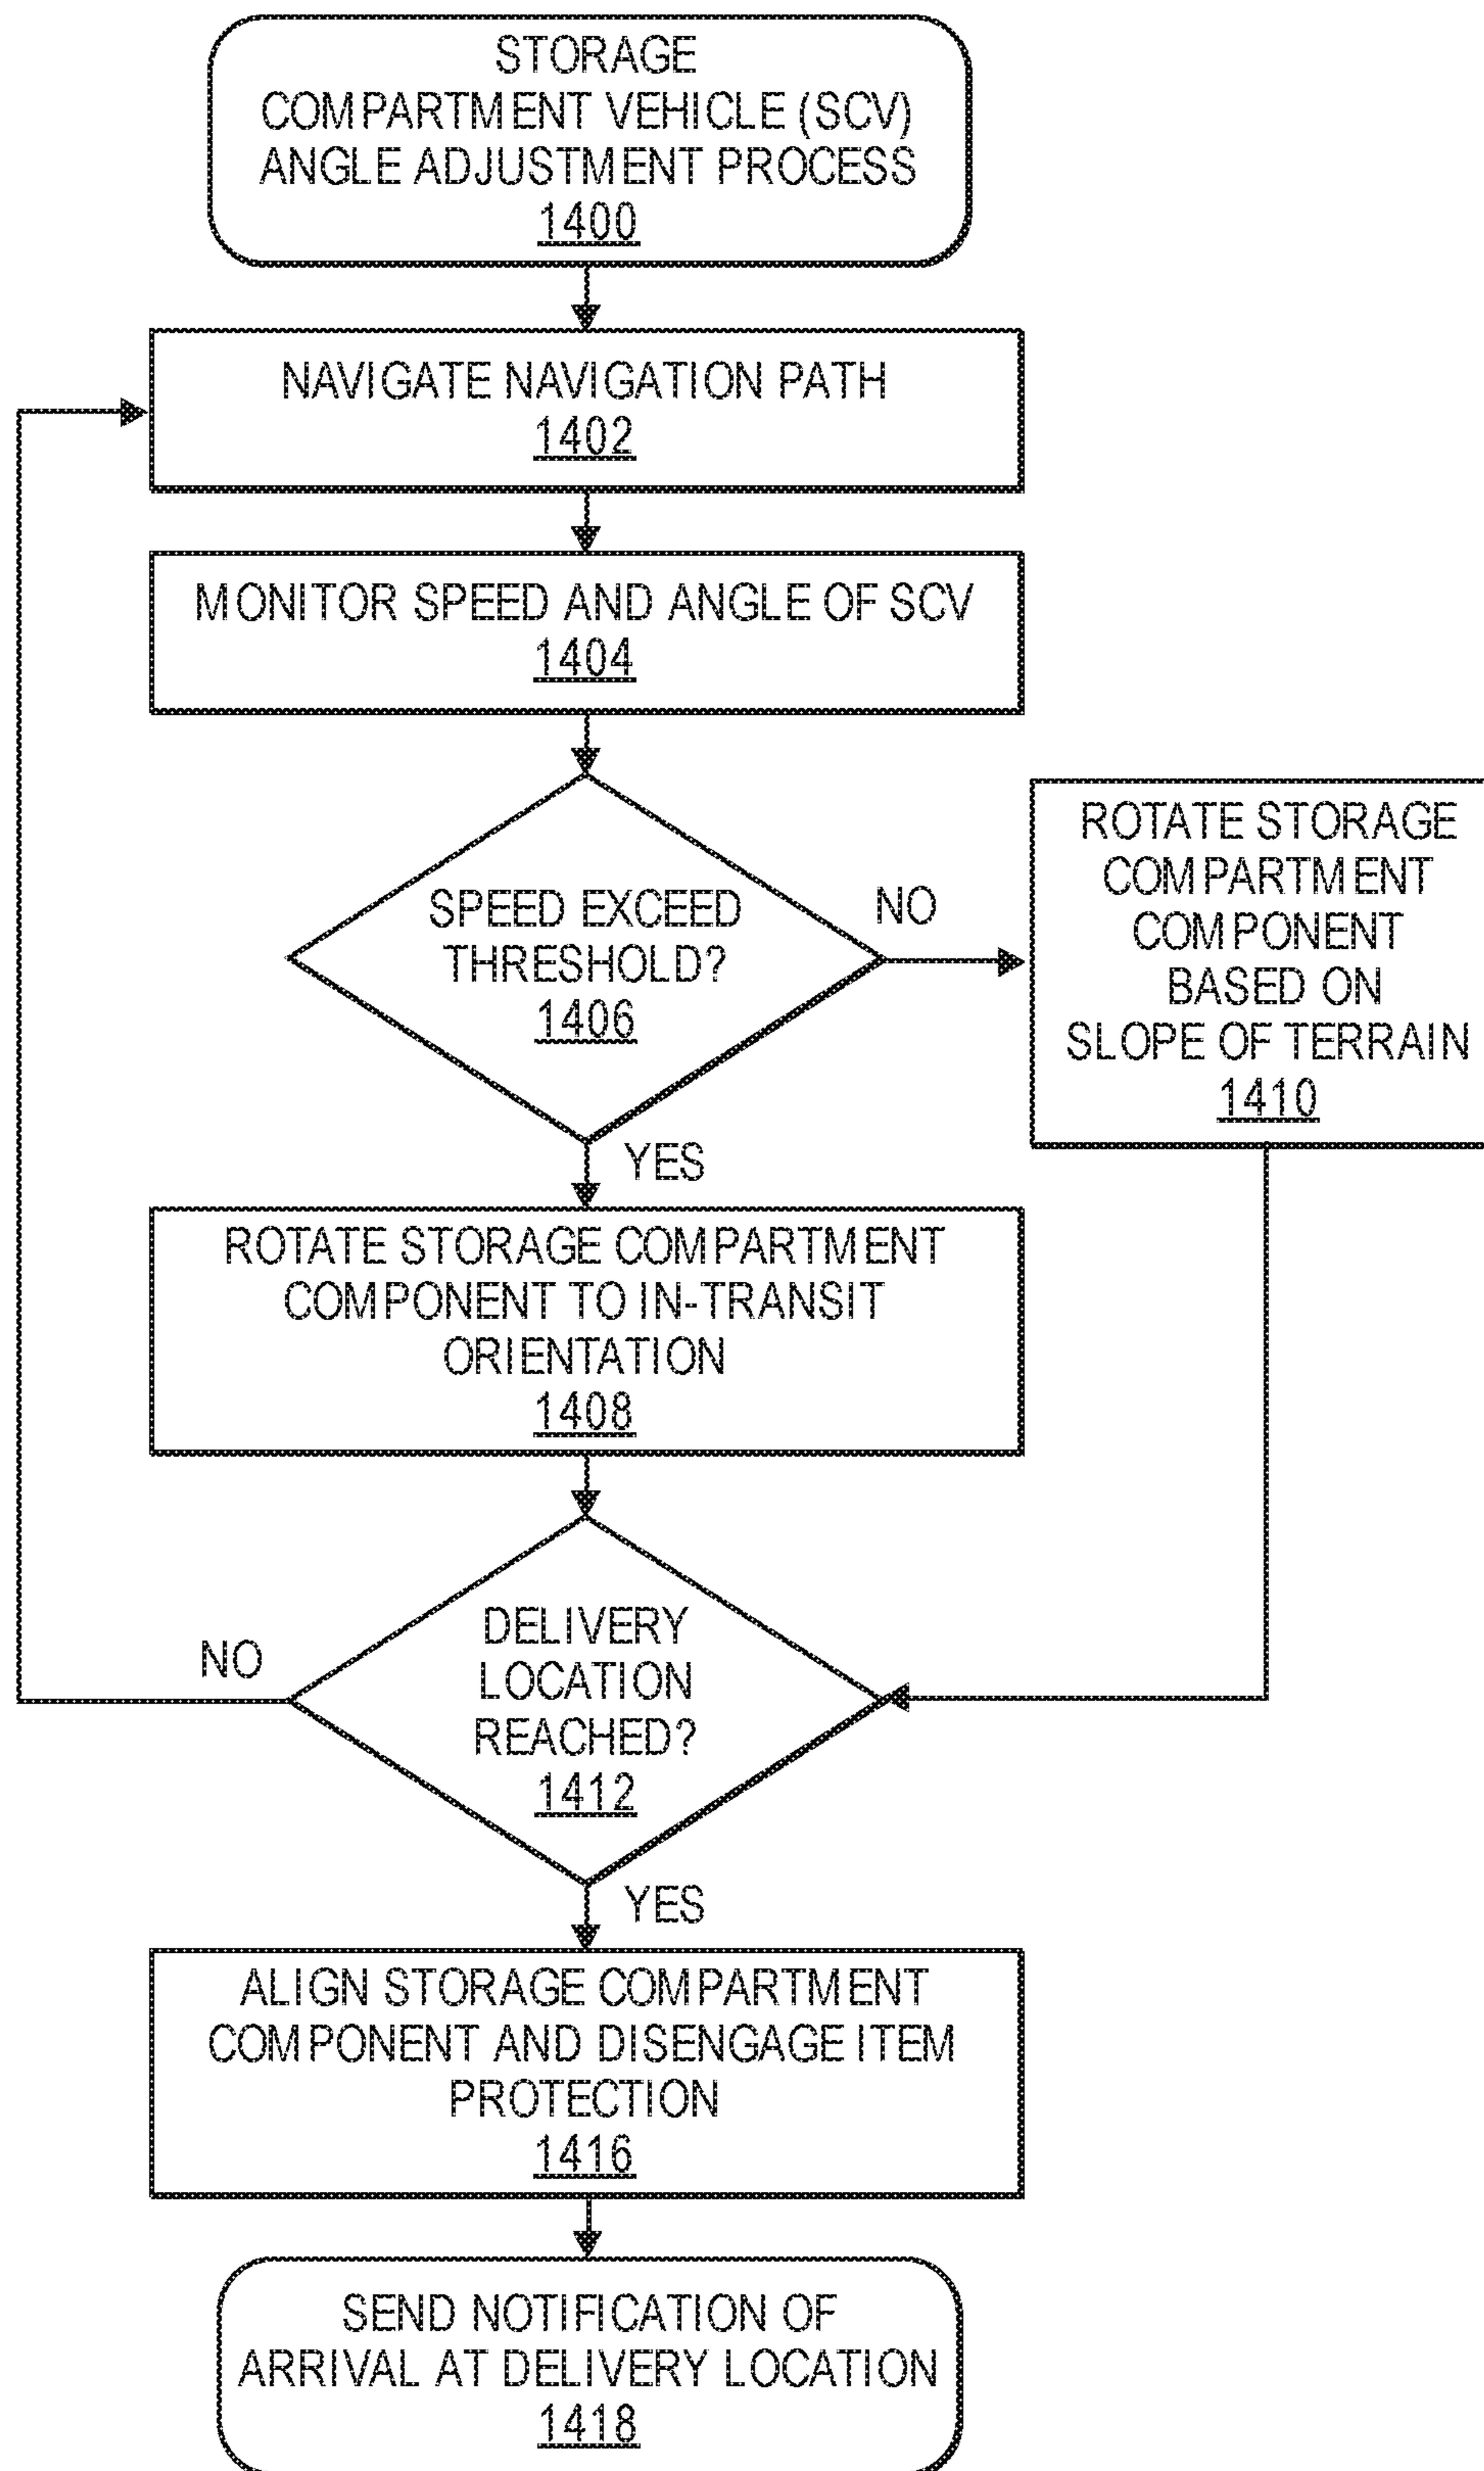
STORAGE COMPARTMENT VEHICLE (SCV) ANGLE ADJUSTMENT PROCESS
1400

NAVIGATE NAVIGATION PATH
1402

MONITOR SPEED AND ANGLE OF SCV
1404

SPEED EXCEED THRESHOLD?
1406

NO

ROTATE STORAGE COMPARTMENT COMPONENT BASED ON SLOPE OF TERRAIN
1410

YES

ROTATE STORAGE COMPARTMENT COMPONENT TO IN-TRANSIT ORIENTATION
1408

NO

DELIVERY LOCATION REACHED?
1412

YES

ALIGN STORAGE COMPARTMENT COMPONENT AND DISENGAGE ITEM PROTECTION
1416

SEND NOTIFICATION OF ARRIVAL AT DELIVERY LOCATION
1418